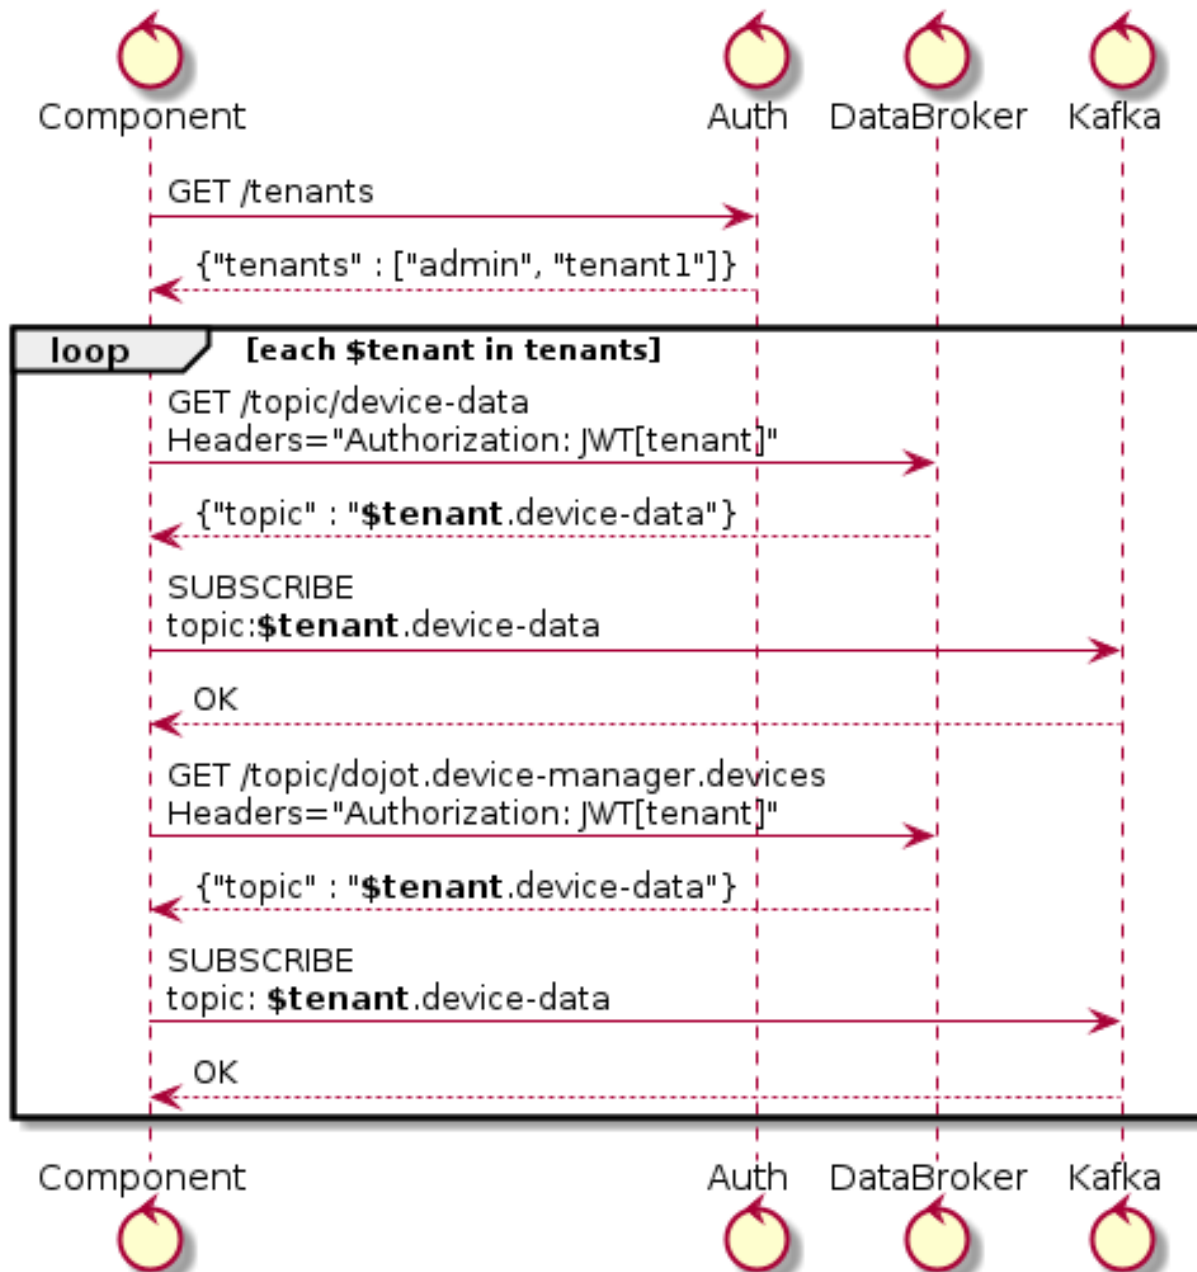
Component Auth DataBroker Kafka

GET /tenants

{"tenants" : ["admin", "tenant1"]}

loop [each $tenant in tenants]

GET /topic/device-data
Headers="Authorization: JWT[tenant]"

{"topic" : "**$tenant**.device-data"}

SUBSCRIBE
topic:**$tenant**.device-data

OK

GET /topic/dojot.device-manager.devices
Headers="Authorization: JWT[tenant]"

{"topic" : "**$tenant**.device-data"}

SUBSCRIBE
topic: **$tenant**.device-data

OK

Component Auth DataBroker Kafka